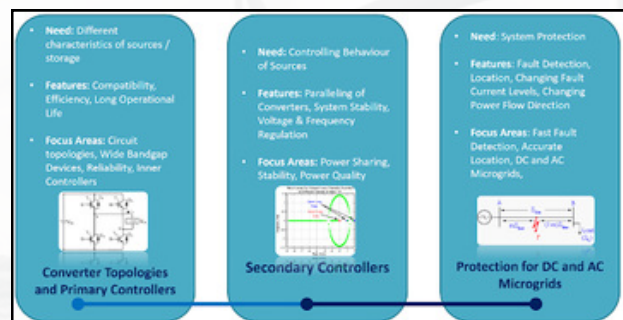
• Need: Different characteristics of sources / storage

• Features: Compatibility, Efficiency, Long Operational Life

• Focus Areas: Circuit topologies, Wide Bandgap Devices, Reliability, Inner Controllers

Converter Topologies and Primary Controllers

• Need: Controlling Behaviour of Sources

• Features: Paralleling of Converters, System Stability, Voltage & Frequency Regulation

• Focus Areas: Power Sharing, Stability, Power Quality

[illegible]

Secondary Controllers

• Need: System Protection

• Features: Fault Detection, Location, Changing Fault Current Levels, Changing Power Flow Direction

• Focus Areas: Fast Fault Detection, Accurate Location, DC and AC Microgrids,

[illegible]

Protection for DC and AC Microgrids